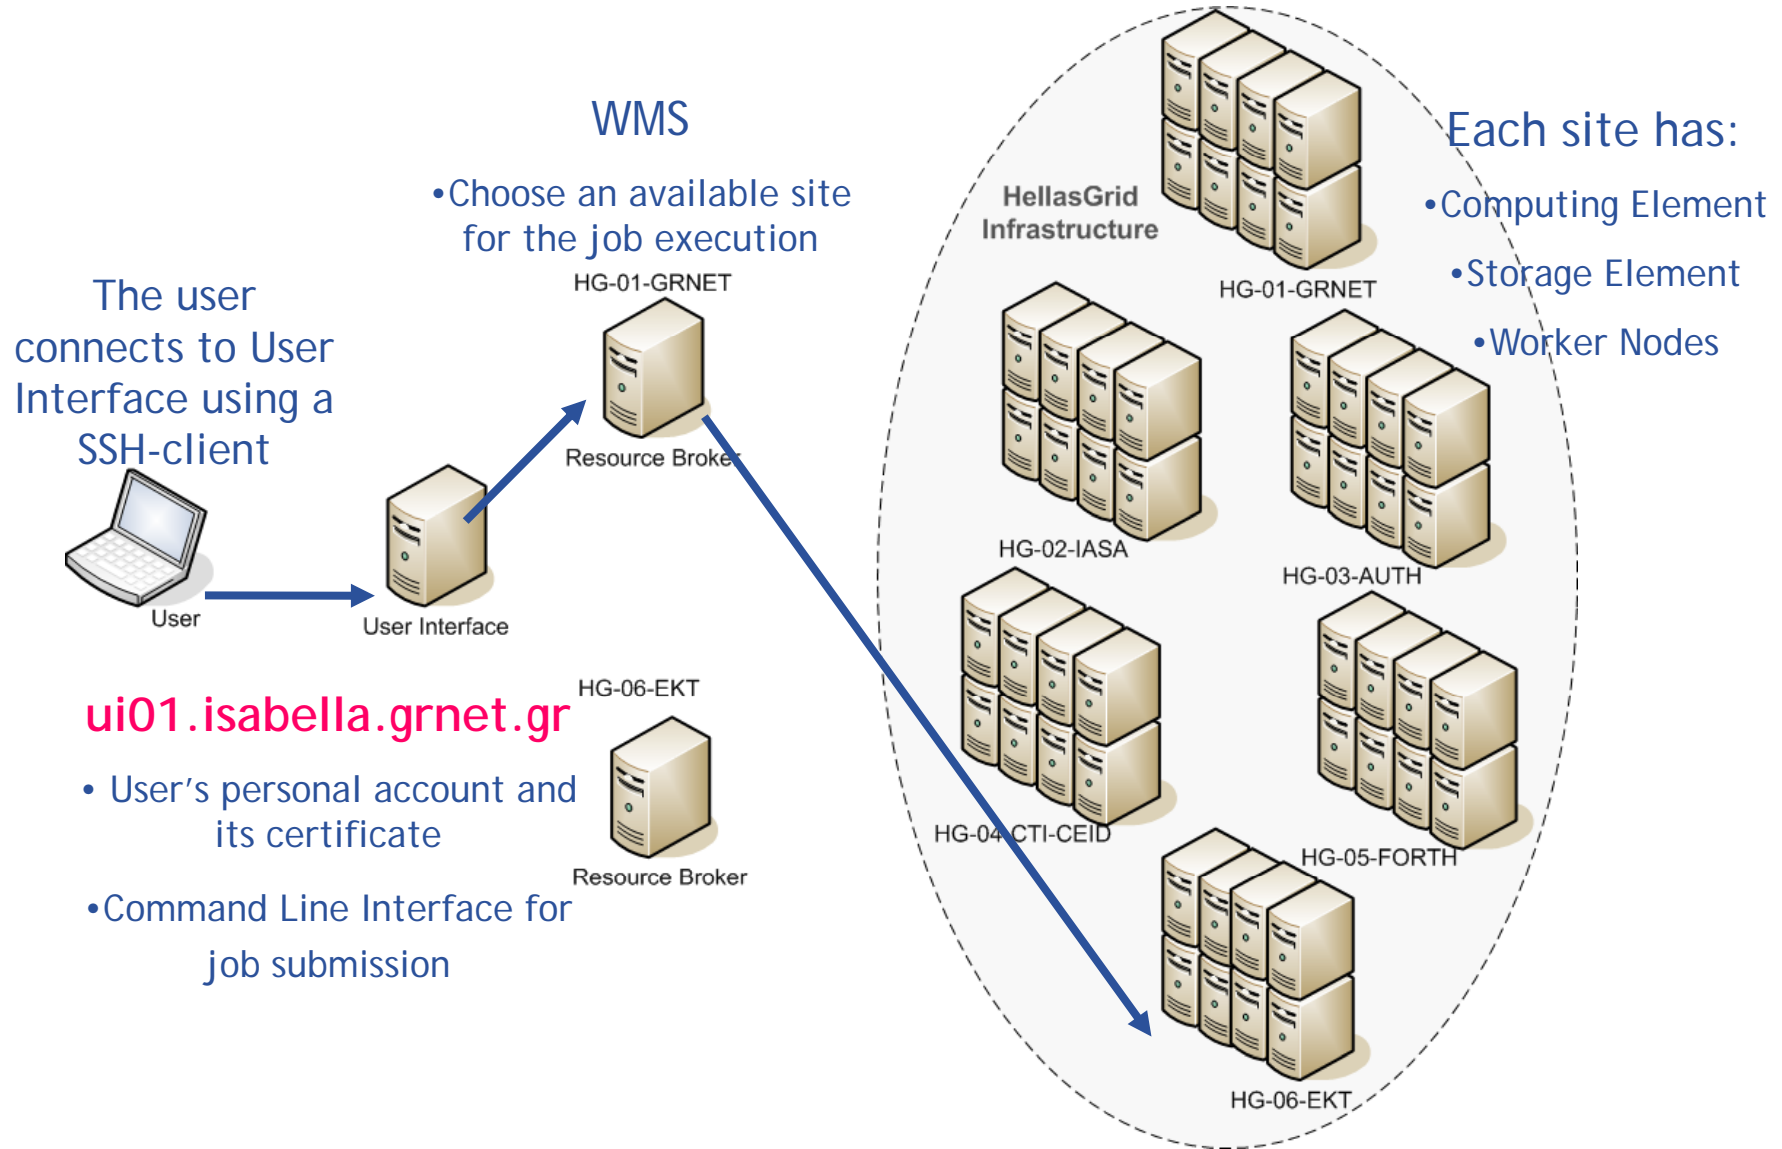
WMS

•Choose an available site for the job execution

Each site has:

•Computing Element

•Storage Element

•Worker Nodes

HellasGrid Infrastructure

HG-01-GRNET

HG-01-GRNET

The user connects to User Interface using a SSH-client

Resource Broker

User

User Interface

HG-02-IASA

HG-03-AUTH

HG-06-EKT

ui01.isabella.grnet.gr

• User's personal account and its certificate

•Command Line Interface for job submission

Resource Broker

HG-04-CTI-CEID

HG-05-FORTH

HG-06-EKT